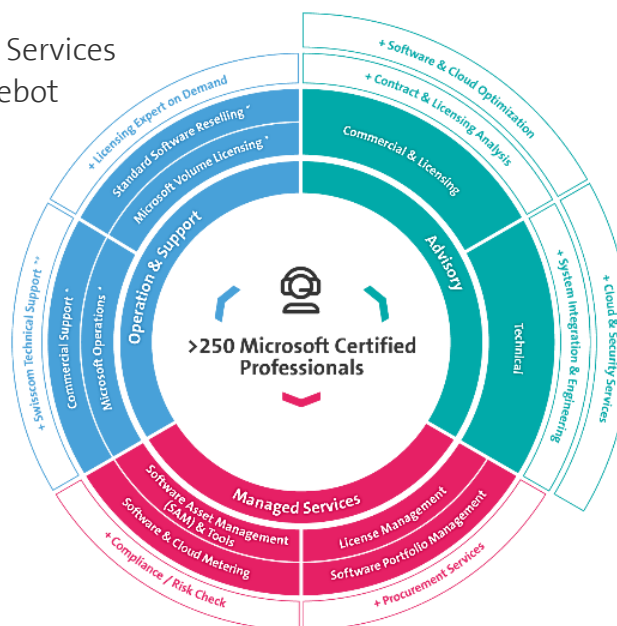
Services
ebot

+ Software & Cloud Optimization
+ Contract & Licensing Analysis
Commercial & Licensing
Advisory
Technical
+ System Integration & Engineering
+ Cloud & Security Services
+ Licensing Expert on Demand
Standard Software Reselling *
Microsoft Volume Licensing *
Operation & Support
Microsoft Operations *
Commercial Support *
+ Swisscom Technical Support **
>250 Microsoft Certified Professionals
Managed Services
Software Asset Management (SAM) & Tools
Software & Cloud Metering
+ Compliance / Risk Check
License Management
Software Portfolio Management
+ Procurement Services